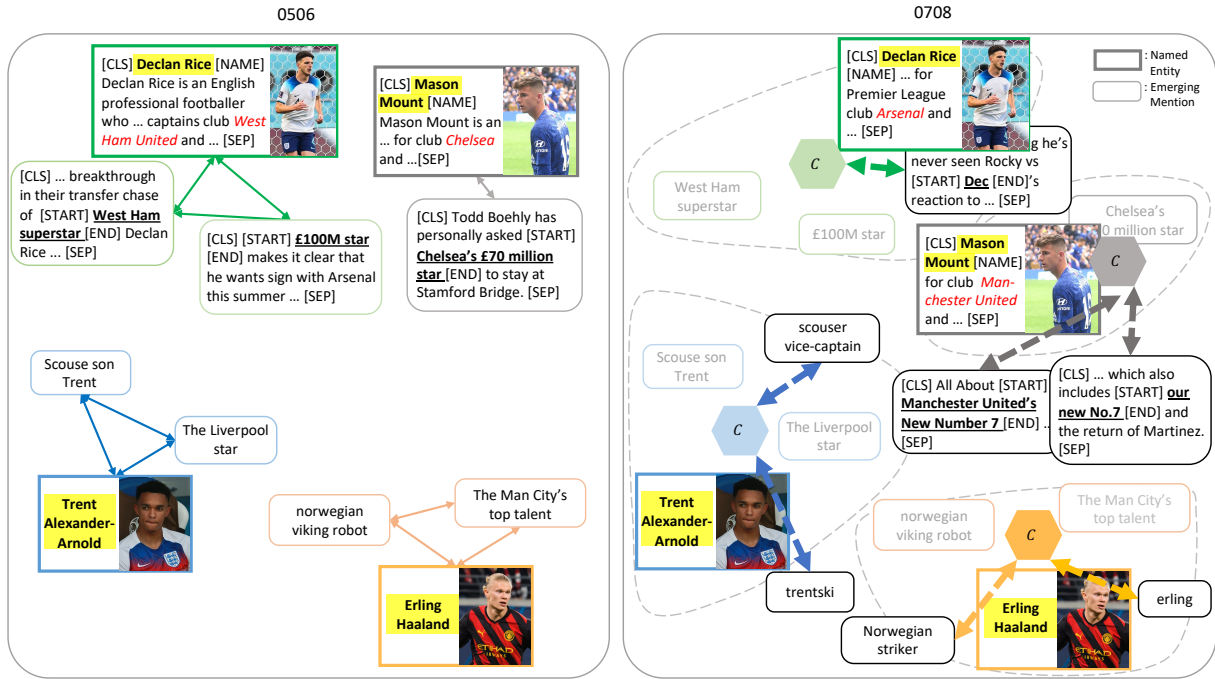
0506

[CLS] Declan Rice [NAME] Declan Rice is an English professional footballer who … captains club West Ham United and … [SEP]

[CLS] Mason Mount [NAME] Mason Mount is an … for club Chelsea and …[SEP]

[CLS] … breakthrough in their transfer chase of [START] West Ham superstar [END] Declan Rice … [SEP]

[CLS] [START] £100M star [END] makes it clear that he wants sign with Arsenal this summer … [SEP]

[CLS] Todd Boehly has personally asked [START] Chelsea's £70 million star [END] to stay at Stamford Bridge. [SEP]

Scouse son Trent

The Liverpool star

Trent Alexander-Arnold

norwegian viking robot

The Man City's top talent

Erling Haaland

0708

[CLS] Declan Rice [NAME] … for Premier League club Arsenal and … [SEP]

: Named Entity

: Emerging Mention

$\mathcal{C}$

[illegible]g he's never seen Rocky vs [START] Dec [END]'s reaction to … [SEP]

West Ham superstar

£100M star

Chelsea's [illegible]0 million star

[CLS] Mason Mount [NAME] for club Manchester United and … [SEP]

$\mathcal{C}$

scouser vice-captain

Scouse son Trent

$\mathcal{C}$

The Liverpool star

[CLS] All About [START] Manchester United's New Number 7 [END] … [SEP]

[CLS] … which also includes [START] our new No.7 [END] and the return of Martinez. [SEP]

Trent Alexander-Arnold

The Man City's top talent

norwegian viking robot

$\mathcal{C}$

trentski

erling

Norwegian striker

Erling Haaland